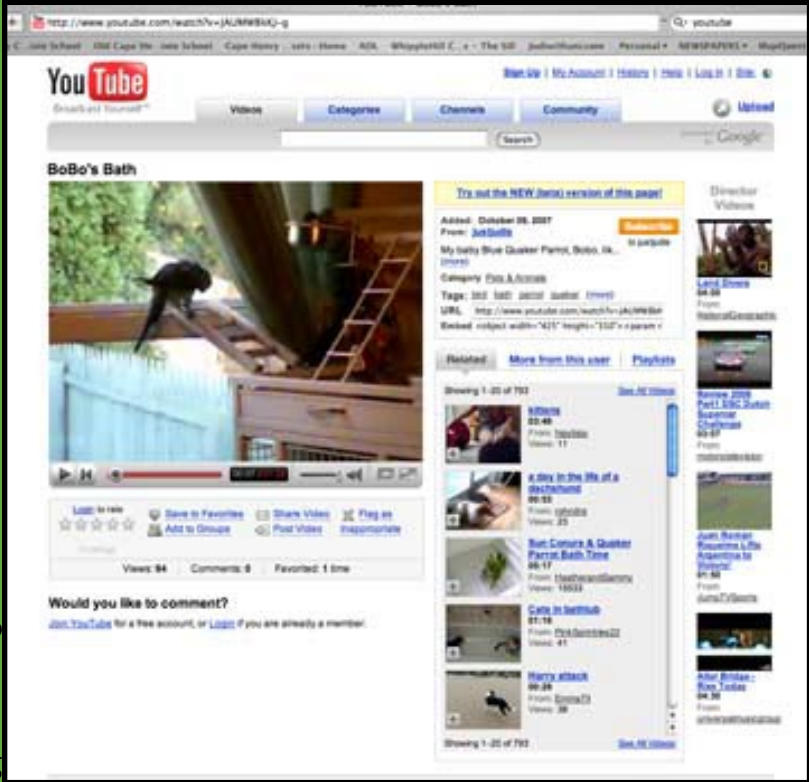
http://www.youtube.com/watch?v=jAUMW8dQ-g

youtube

C Jote School | Old Cape He Jote School | Cape Henry | sets Home | AOL | WhippleHill C... The Sill | Joebwithum.com | Personal | NEWSPAPERS | MapQuest

You Tube
Broadcast Yourself™

Sign Up | My Account | History | Help | Log In | Site

Videos | Categories | Channels | Community

Upload

Search

Google

BoBo's Bath

Try out the NEW (beta) version of this page!

Added: October 09, 2007
From: JakQuilts
Subscribe
to jakquilts
My baby Blue Quaker Parrot, Bobo, lik...
(more)
Category: Pets & Animals
Tags: bird bath parrot quaker (more)
URL: http://www.youtube.com/watch?v=jAUMW8dQ
Embed: <object width="425" height="350"><param n

Related | More from this user | Playlists

Showing 1-20 of 793 | See All Videos

kittens
03:40
From: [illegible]
Views: 11

a day in the life of a dachshund
05:08
From: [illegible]
Views: 23

Sun Conure & Quaker Parrot Bath Time
05:17
From: HeatherandSammy
Views: 15533

Cats in bathtub
01:16
From: PinkSprinkles22
Views: 41

Harry attack
00:29
From: EmmaT3
Views: 39

Showing 1-20 of 793 | See All Videos

Director Videos

Land Divers
04:00
From: NationalGeographic

Review 2009 Part1 SSC Gulch Supercar Challenge
03:07
From: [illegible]

Juan Roman Riquelme Lifts Argentina to Victory!
01:50
From: JumpTVSports

Alital Bridge - Ries Today
04:00
From: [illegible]

Login to rate
Save to Favorites | Add to Groups | Share Video | Post Video | Flag as Inappropriate
Ratings
Views: 84 | Comments: 0 | Favorited: 1 time

Would you like to comment?
Join YouTube for a free account, or Login if you are already a member.